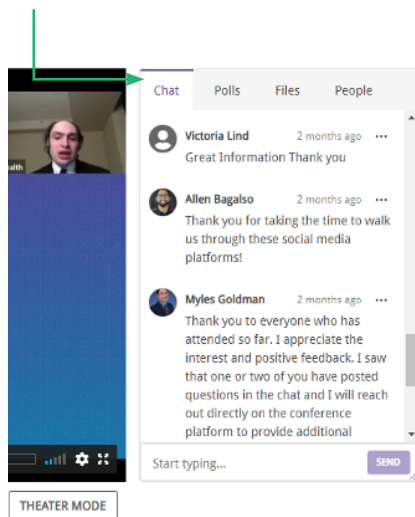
alth

Chat Polls Files People

Victoria Lind 2 months ago ···
Great Information Thank you

Allen Bagalso 2 months ago ···
Thank you for taking the time to walk us through these social media platforms!

Myles Goldman 2 months ago ···
Thank you to everyone who has attended so far. I appreciate the interest and positive feedback. I saw that one or two of you have posted questions in the chat and I will reach out directly on the conference platform to provide additional

Start typing...
SEND

THEATER MODE